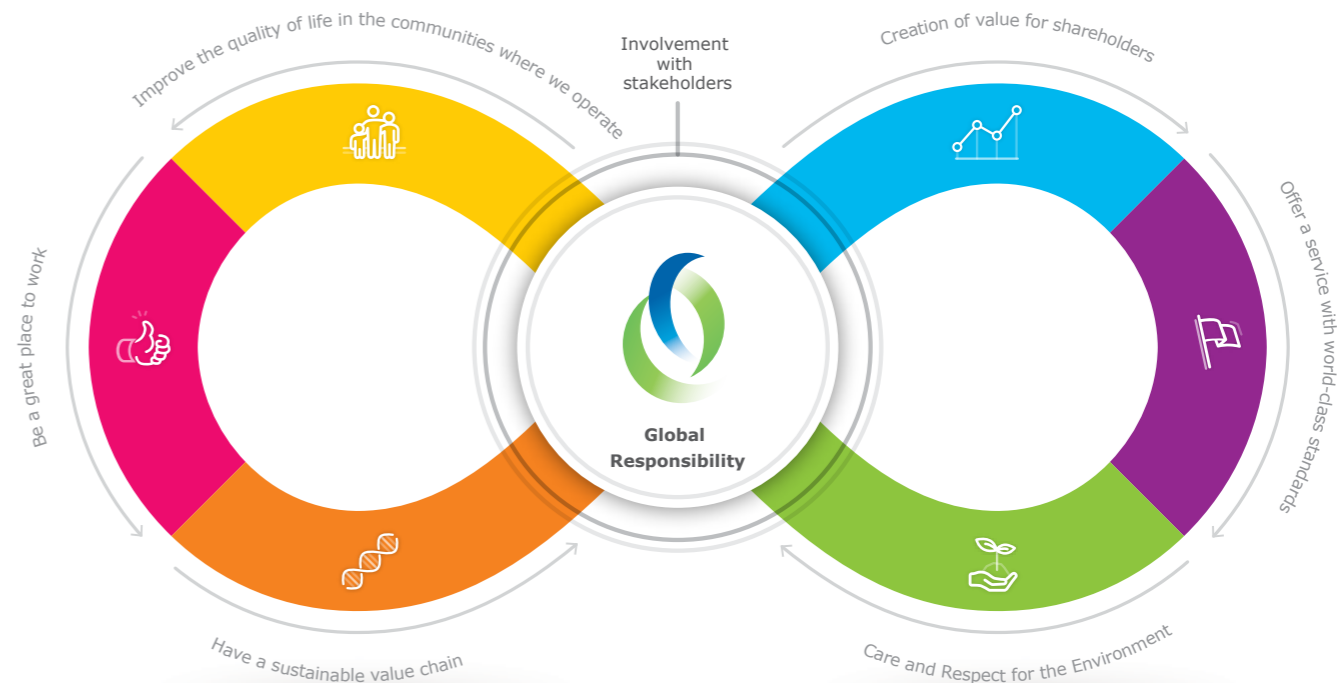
Involvement with stakeholders

Improve the quality of life in the communities where we operate

Creation of value for shareholders

Be a great place to work

Offer a service with world-class standards

Global Responsibility

Have a sustainable value chain

Care and Respect for the Environment